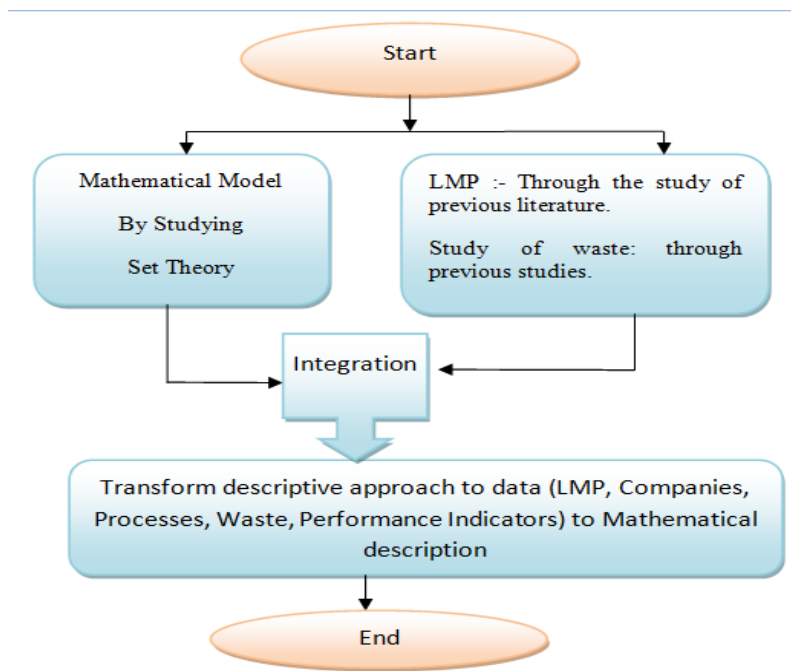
Start

Mathematical Model
By Studying
Set Theory

LMP :- Through the study of previous literature.

Study of waste: through previous studies.

Integration

Transform descriptive approach to data (LMP, Companies, Processes, Waste, Performance Indicators) to Mathematical description

End